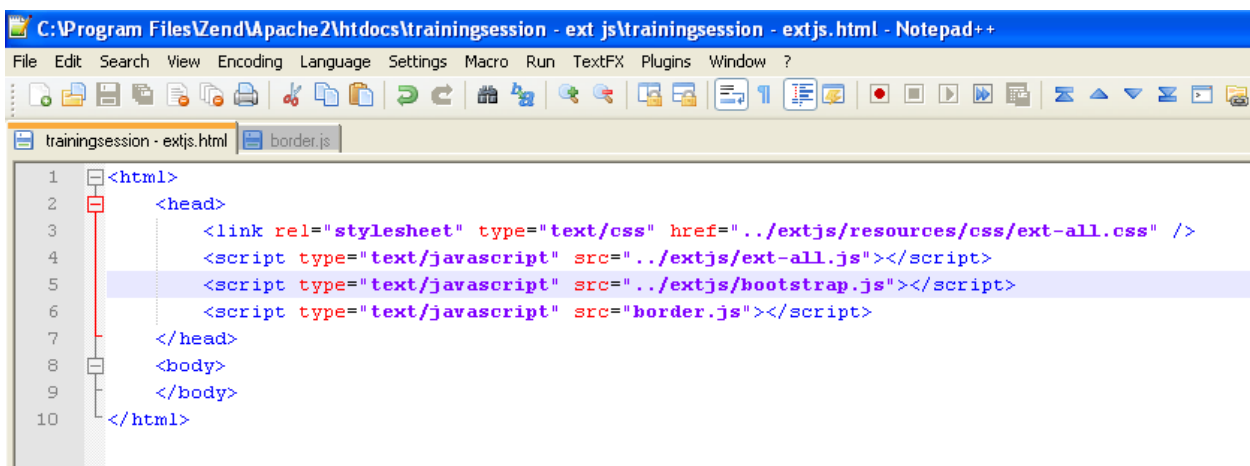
C:\Program Files\Zend\Apache2\htdocs\trainingsession - ext js\trainingsession - extjs.html - Notepad++

File Edit Search View Encoding Language Settings Macro Run TextFX Plugins Window ?

trainingsession - extjs.html | border.js

1 <html>
2 <head>
3 <link rel="stylesheet" type="text/css" href="../extjs/resources/css/ext-all.css" />
4 <script type="text/javascript" src="../extjs/ext-all.js"></script>
5 <script type="text/javascript" src="../extjs/bootstrap.js"></script>
6 <script type="text/javascript" src="border.js"></script>
7 </head>
8 <body>
9 </body>
10 </html>